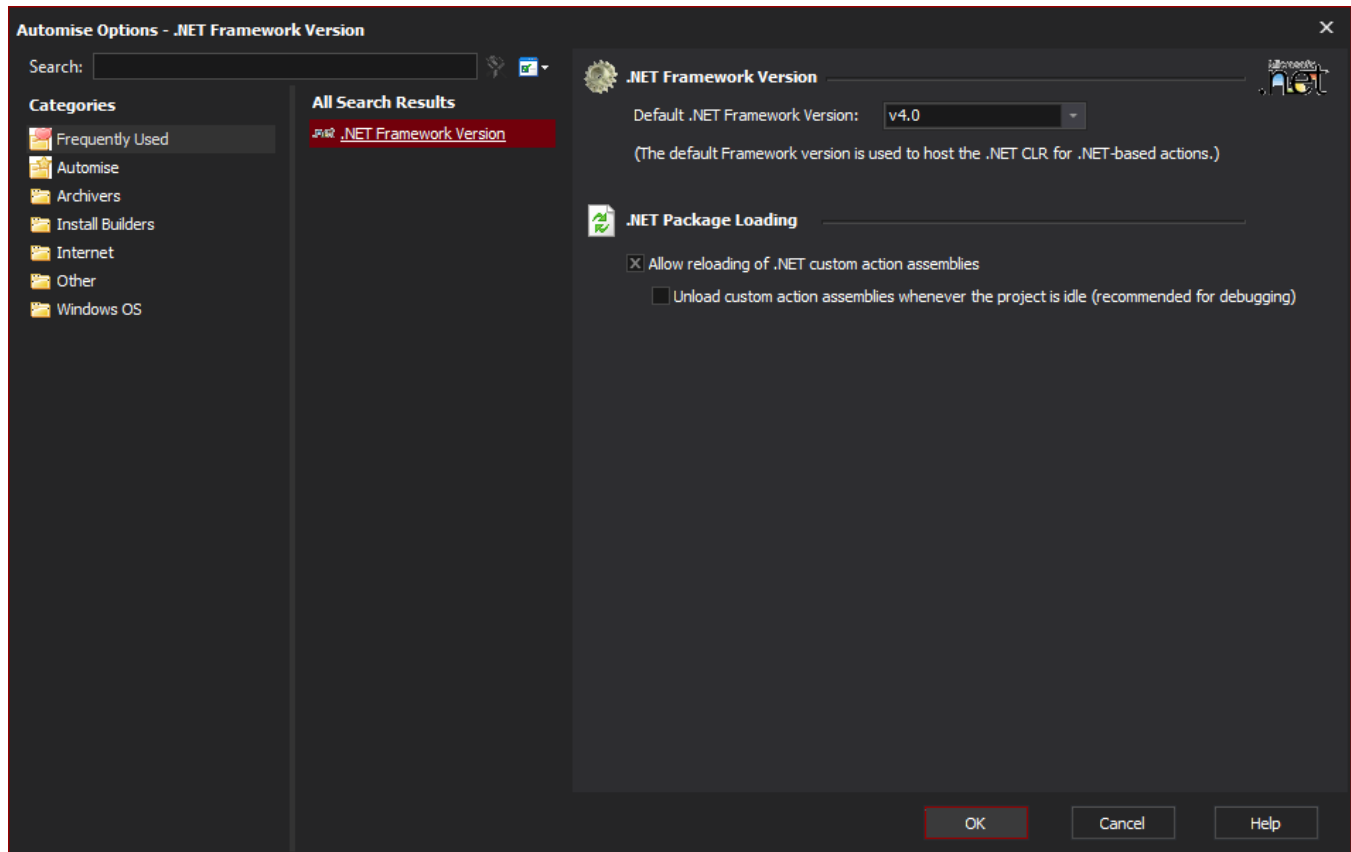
Automise Options - .NET Framework Version

Search:

Categories

Frequently Used
Automise
Archivers
Install Builders
Internet
Other
Windows OS

All Search Results

.NET Framework Version

.NET Framework Version

.net

Default .NET Framework Version: v4.0

(The default Framework version is used to host the .NET CLR for .NET-based actions.)

.NET Package Loading

Allow reloading of .NET custom action assemblies

Unload custom action assemblies whenever the project is idle (recommended for debugging)

OK
Cancel
Help